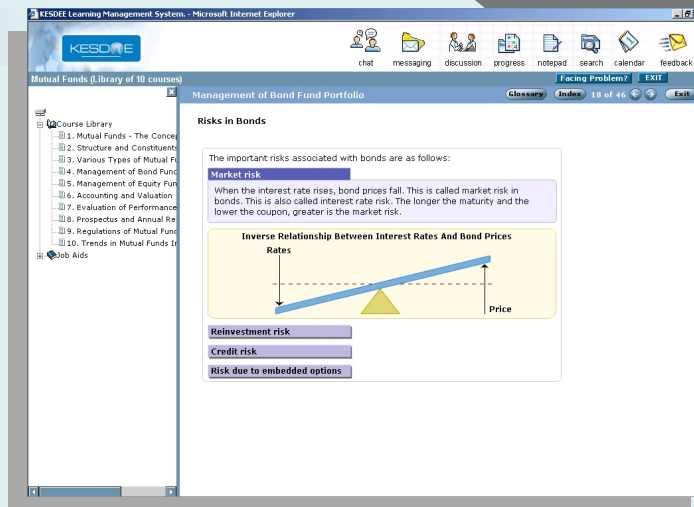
KESDEE Learning Management System. - Microsoft Internet Explorer

KESDEE

chat messaging discussion progress notepad search calendar feedback

Mutual Funds (Library of 10 courses)

Facing Problem? EXIT

Management of Bond Fund Portfolio

Glossary Index 18 of 46 Exit

Course Library
1. Mutual Funds - The Concep
2. Structure and Constituents
3. Various Types of Mutual Fu
4. Management of Bond Func
5. Management of Equity Fun
6. Accounting and Valuation
7. Evaluation of Performance
8. Prospectus and Annual Re
9. Regulations of Mutual Func
10. Trends in Mutual Funds Ir
Job Aids

Risks in Bonds

The important risks associated with bonds are as follows:

Market risk

When the interest rate rises, bond prices fall. This is called market risk in bonds. This is also called interest rate risk. The longer the maturity and the lower the coupon, greater is the market risk.

Inverse Relationship Between Interest Rates And Bond Prices

Rates

Price

Reinvestment risk

Credit risk

Risk due to embedded options